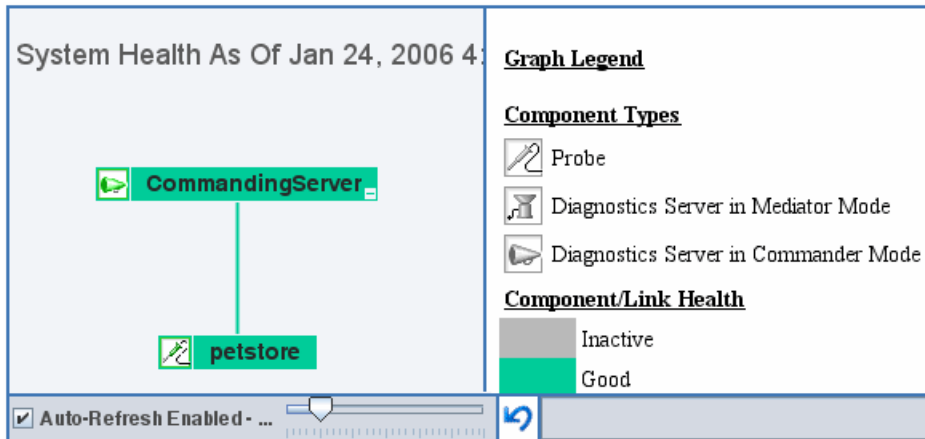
System Health As Of Jan 24, 2006 4

CommandingServer

petstore

Graph Legend

Component Types

Probe

Diagnostics Server in Mediator Mode

Diagnostics Server in Commander Mode

Component/Link Health

Inactive

Good

Auto-Refresh Enabled - ...